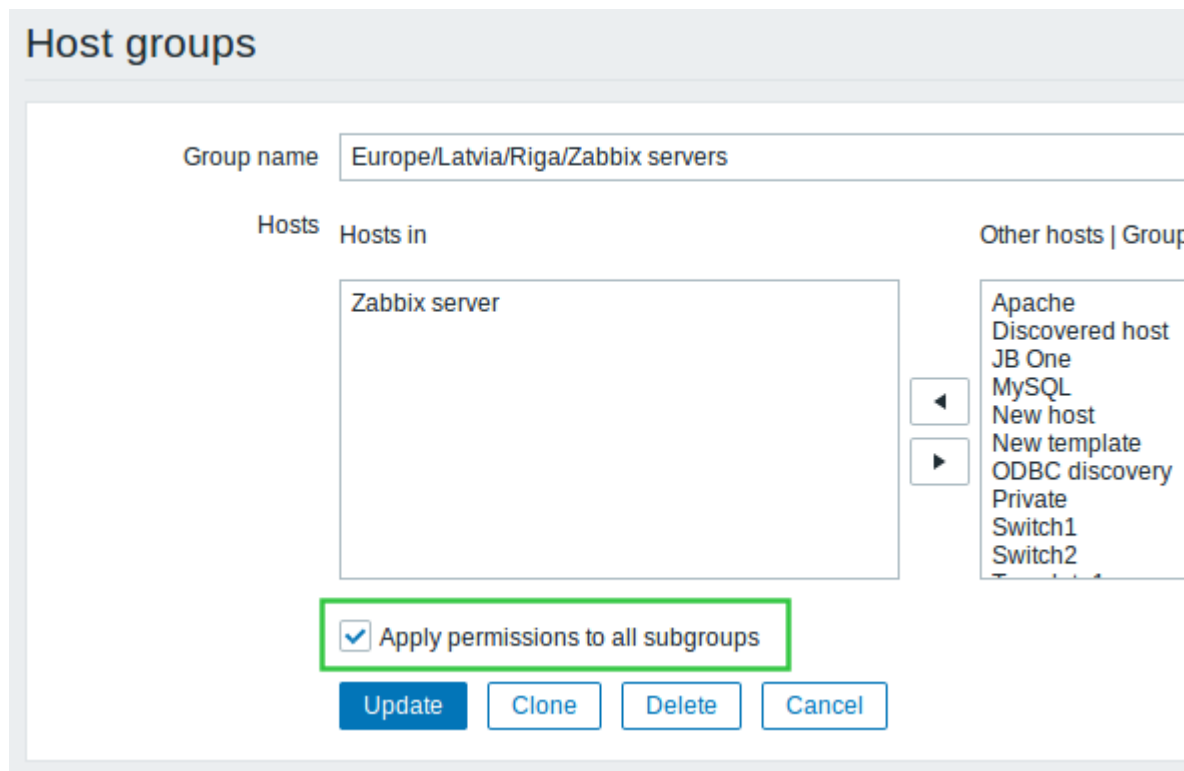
Host groups

Group name Europe/Latvia/Riga/Zabbix servers

Hosts Hosts in

Zabbix server

Other hosts | Group

Apache
Discovered host
JB One
MySQL
New host
New template
ODBC discovery
Private
Switch1
Switch2
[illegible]

◀
▶

Apply permissions to all subgroups

Update Clone Delete Cancel